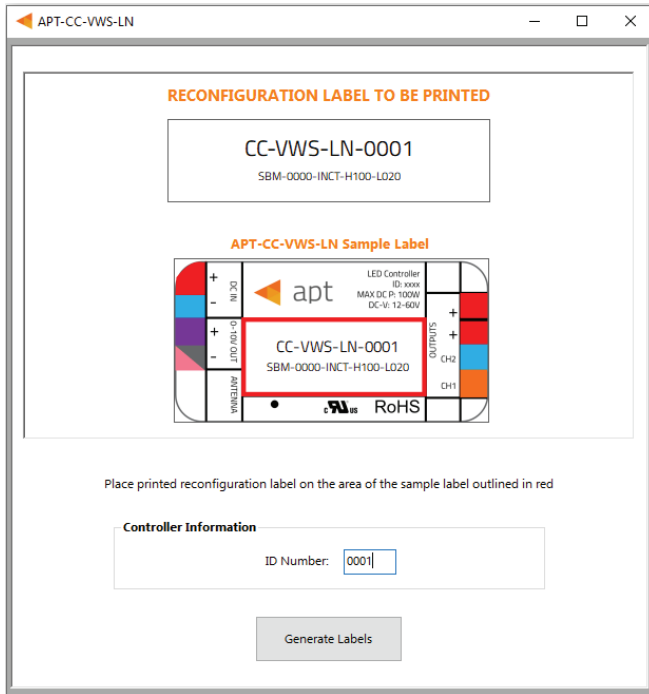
APT-CC-VWS-LN

RECONFIGURATION LABEL TO BE PRINTED

CC-VWS-LN-0001
SBM-0000-INCT-H100-L020

APT-CC-VWS-LN Sample Label

+
-
DC IN
+
-
0-10V OUT
ANTENNA

apt

LED Controller
ID: xxxx
MAX DC P: 100W
DC-V: 12-60V

CC-VWS-LN-0001
SBM-0000-INCT-H100-L020

c UL us RoHS

OUTPUTS
+
+
CH2
CH1

Place printed reconfiguration label on the area of the sample label outlined in red

Controller Information

ID Number: 0001

Generate Labels